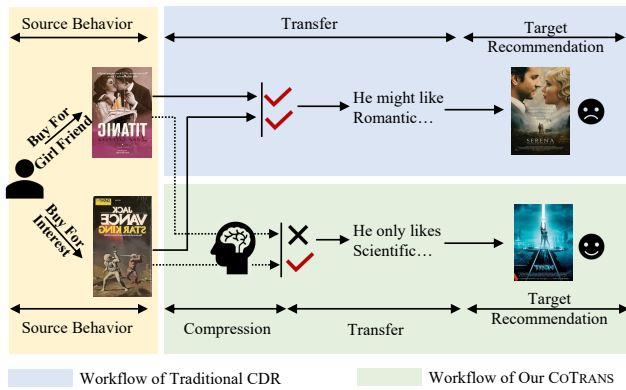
Source Behavior

Transfer

Target Recommendation

Buy For Girl Friend

TITANIC

He might like Romantic…

SERENA

Buy For Interest

JACK VANCE STAR KING

He only likes Scientific…

TRON

Source Behavior

Compression

Transfer

Target Recommendation

Workflow of Traditional CDR

Workflow of Our CoTrans